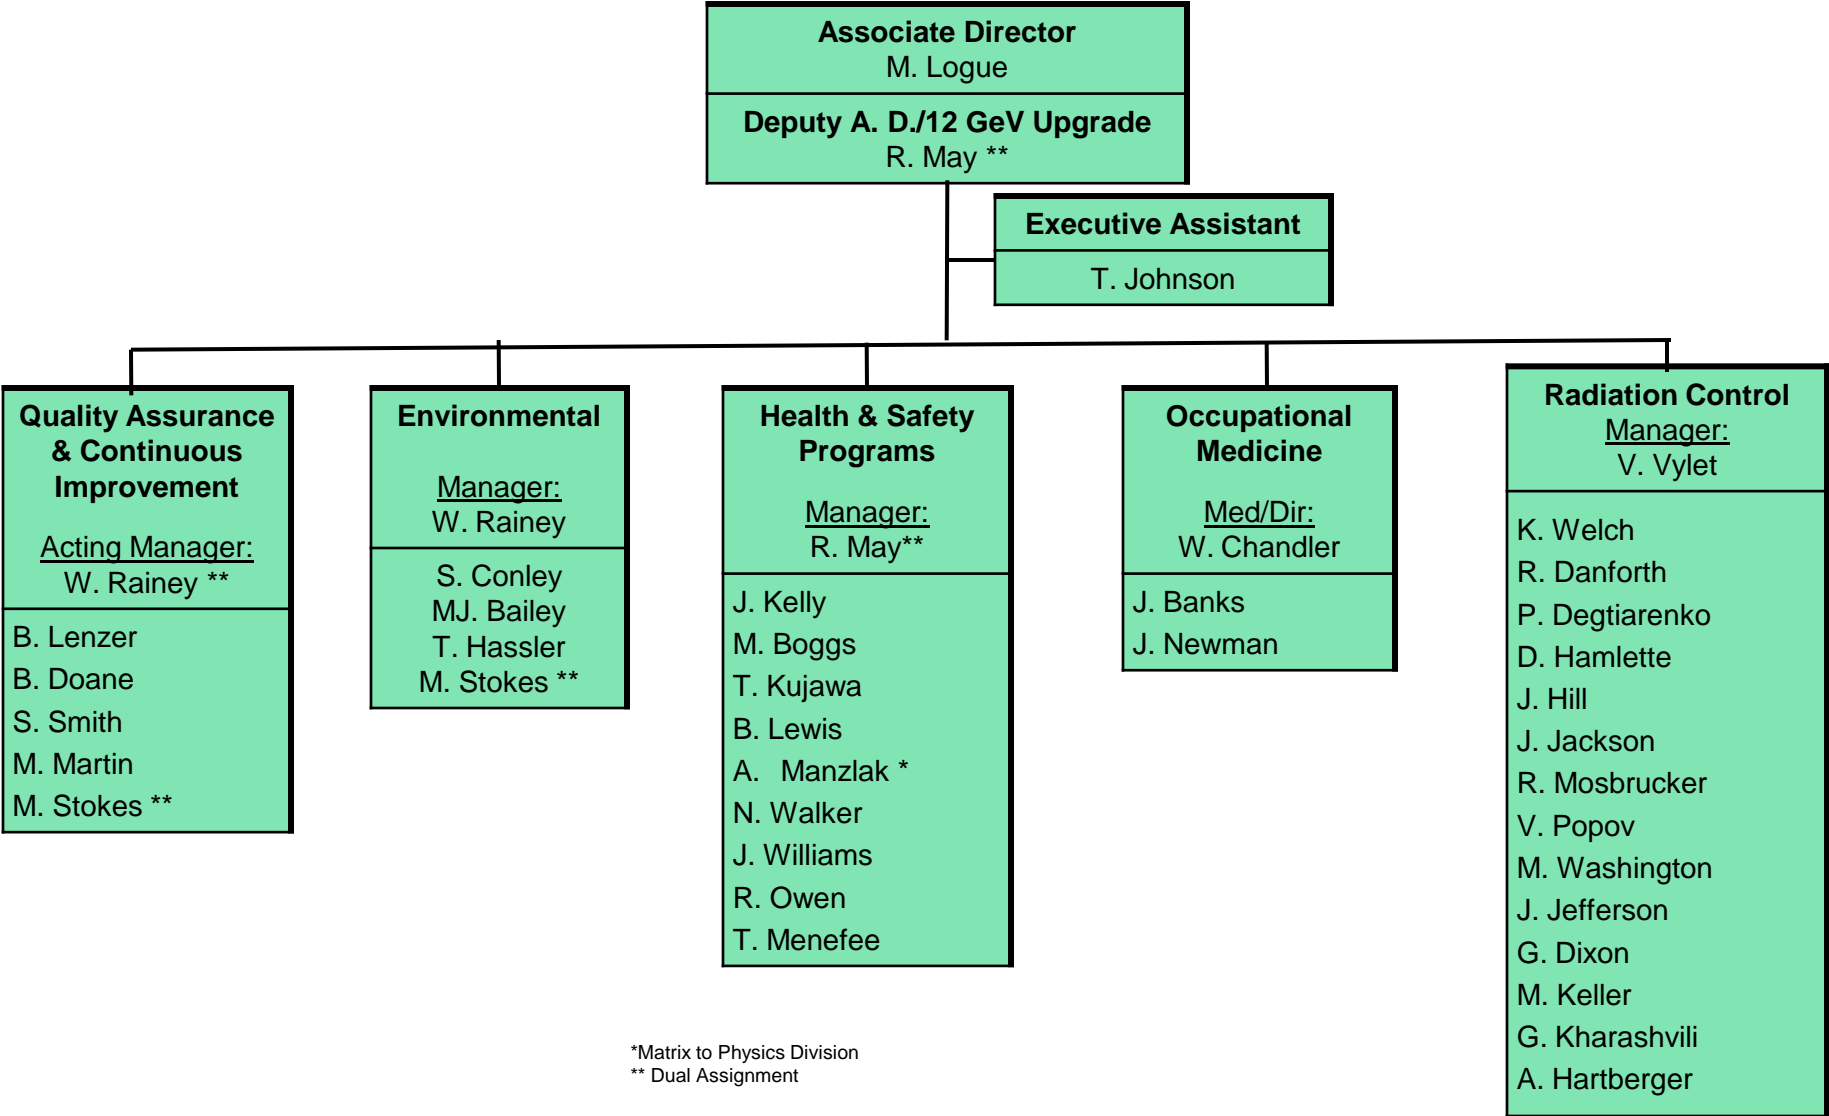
Associate Director
M. Logue

Deputy A. D./12 GeV Upgrade
R. May **

Executive Assistant
T. Johnson

Quality Assurance & Continuous Improvement
Acting Manager:
W. Rainey **

B. Lenzer
B. Doane
S. Smith
M. Martin
M. Stokes **

Environmental
Manager:
W. Rainey

S. Conley
MJ. Bailey
T. Hassler
M. Stokes **

Health & Safety Programs
Manager:
R. May**

J. Kelly
M. Boggs
T. Kujawa
B. Lewis
A. Manzlak *
N. Walker
J. Williams
R. Owen
T. Menefee

Occupational Medicine
Med/Dir:
W. Chandler

J. Banks
J. Newman

Radiation Control
Manager:
V. Vylet

K. Welch
R. Danforth
P. Degtiarenko
D. Hamlette
J. Hill
J. Jackson
R. Mosbrucker
V. Popov
M. Washington
J. Jefferson
G. Dixon
M. Keller
G. Kharashvili
A. Hartberger

*Matrix to Physics Division
** Dual Assignment